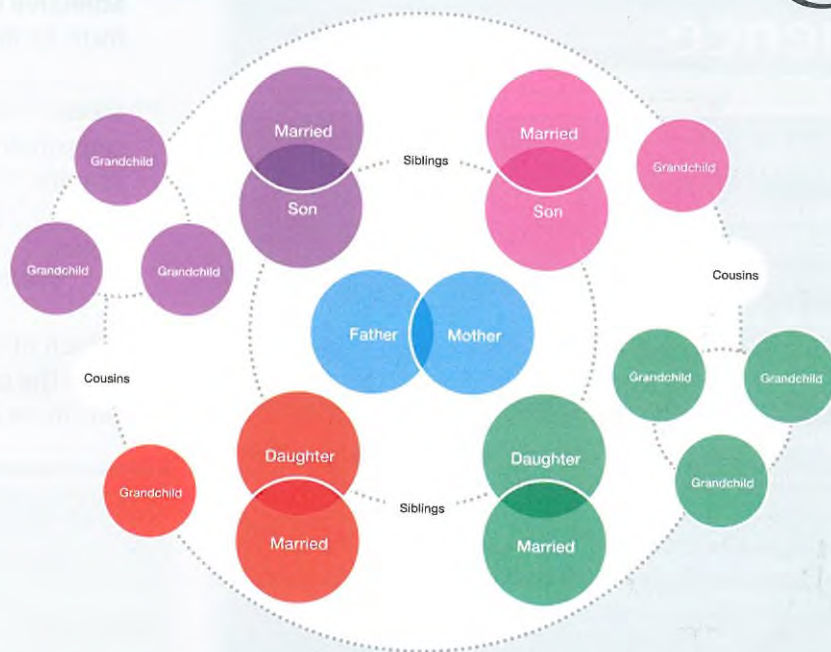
Grandchild

Married

Son

Siblings

Married

Son

Grandchild

Grandchild

Grandchild

Cousins

Father

Mother

Cousins

Grandchild

Grandchild

Grandchild

Daughter

Married

Siblings

Daughter

Married

Grandchild